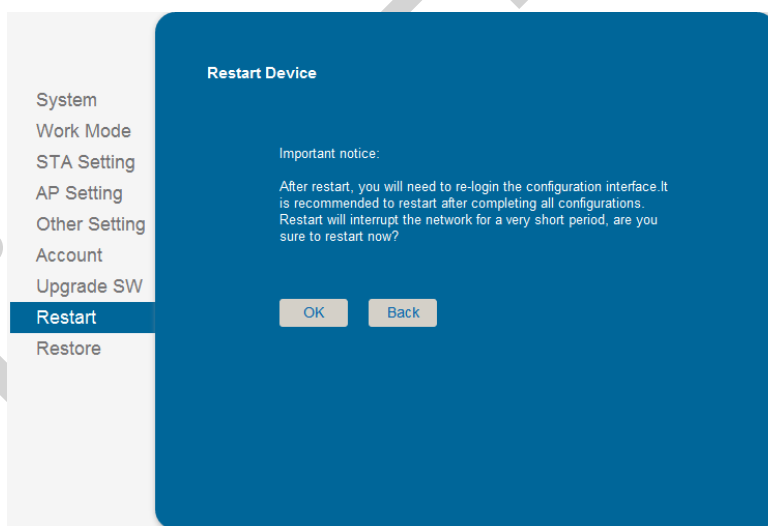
System
Work Mode
STA Setting
AP Setting
Other Setting
Account
Upgrade SW
Restart
Restore

Restart Device

Important notice:

After restart, you will need to re-login the configuration interface.It is recommended to restart after completing all configurations. Restart will interrupt the network for a very short period, are you sure to restart now?

OK
Back